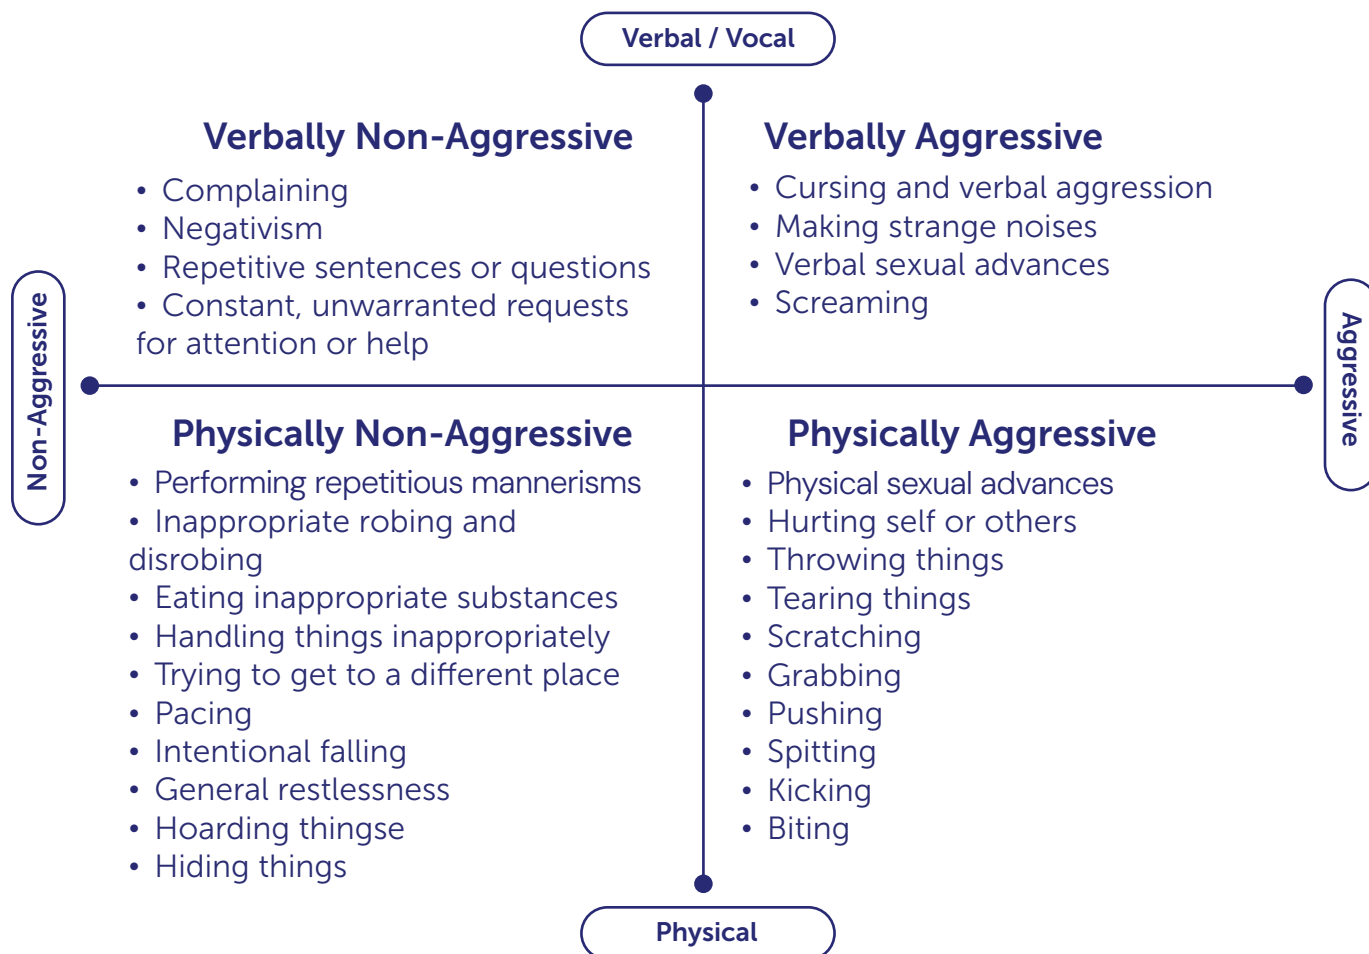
Verbal / Vocal

Verbally Non-Aggressive
• Complaining
• Negativism
• Repetitive sentences or questions
• Constant, unwarranted requests for attention or help

Verbally Aggressive
• Cursing and verbal aggression
• Making strange noises
• Verbal sexual advances
• Screaming

Non-Aggressive

Aggressive

Physically Non-Aggressive
• Performing repetitious mannerisms
• Inappropriate robing and disrobing
• Eating inappropriate substances
• Handling things inappropriately
• Trying to get to a different place
• Pacing
• Intentional falling
• General restlessness
• Hoarding thingse
• Hiding things

Physically Aggressive
• Physical sexual advances
• Hurting self or others
• Throwing things
• Tearing things
• Scratching
• Grabbing
• Pushing
• Spitting
• Kicking
• Biting

Physical